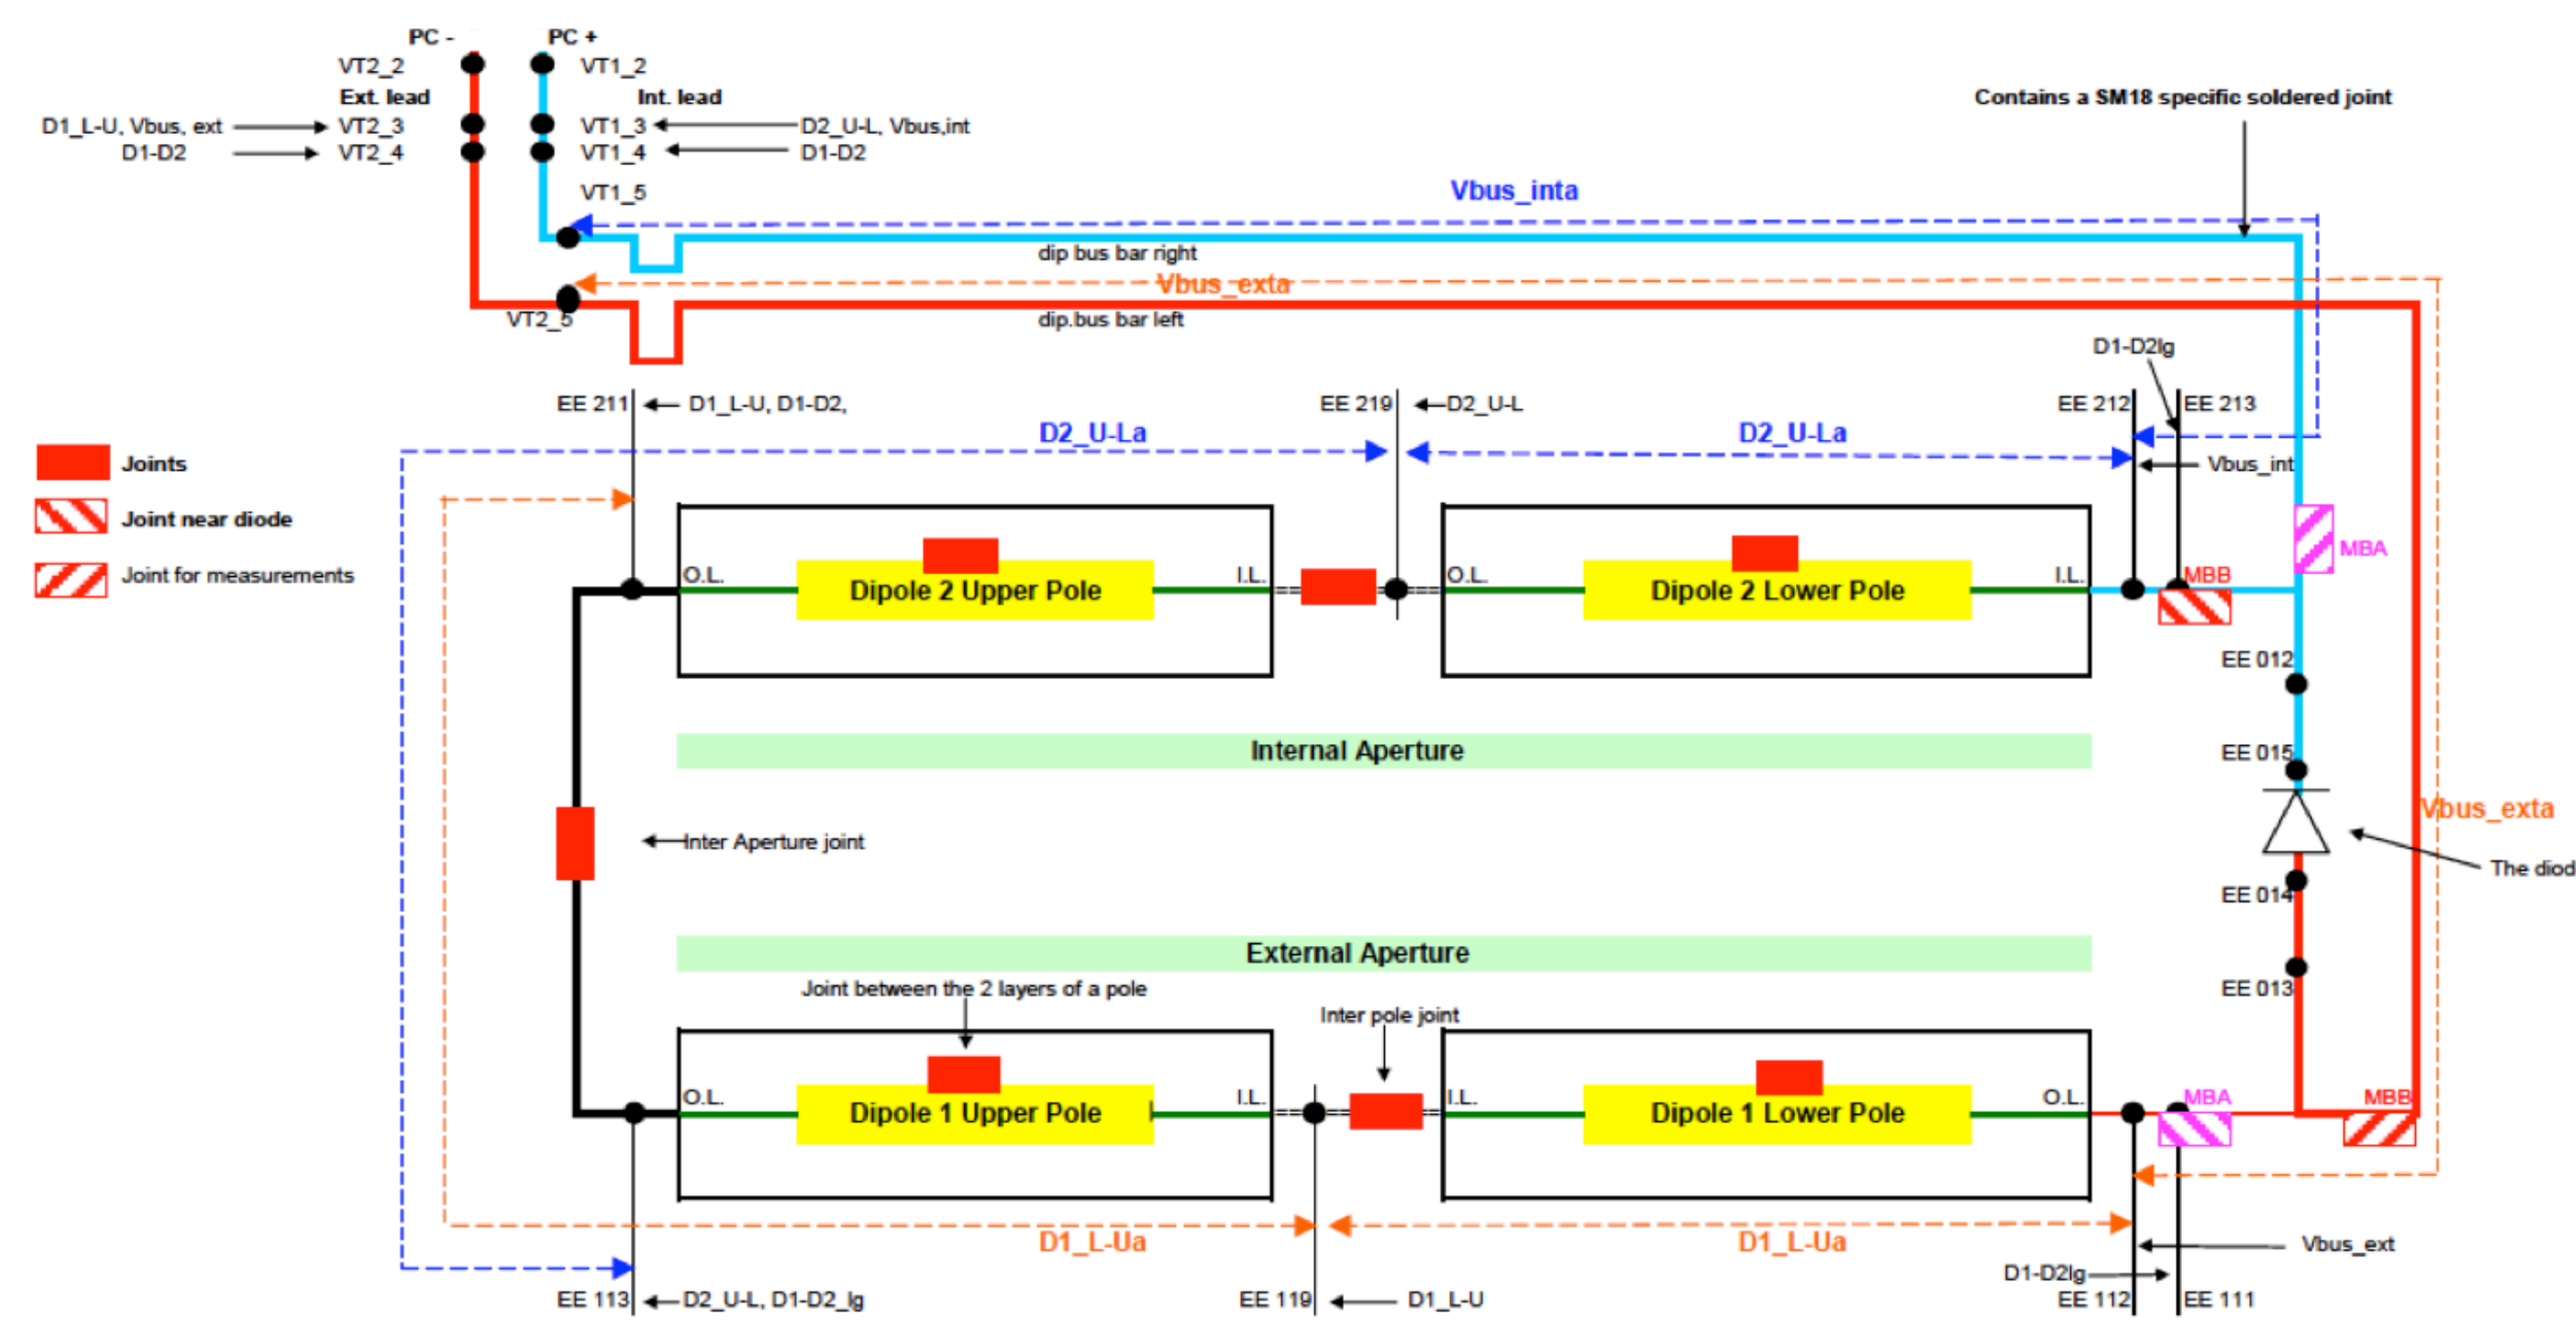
PC -
PC +
VT2_2
VT1_2
Ext. lead
Int. lead
D1_L-U, Vbus, ext
VT2_3
VT1_3
D2_U-L, Vbus,int
D1-D2
VT2_4
VT1_4
D1-D2
VT1_5
Contains a SM18 specific soldered joint
Vbus_inta
dip bus bar right
Vbus_exta
VT2_5
dip.bus bar left
D1-D2lg
EE 211
D1_L-U, D1-D2,
EE 219
D2_U-L
EE 212
EE 213
D2_U-La
D2_U-La
Vbus_int
Joints
Joint near diode
Joint for measurements
MBA
O.L.
Dipole 2 Upper Pole
I.L.
O.L.
Dipole 2 Lower Pole
I.L.
MBB
EE 012
Internal Aperture
EE 015
Vbus_exta
Inter Aperture joint
The diod
EE 014
External Aperture
Joint between the 2 layers of a pole
EE 013
Inter pole joint
O.L.
Dipole 1 Upper Pole
I.L.
I.L.
Dipole 1 Lower Pole
O.L.
MBA
MBB
D1_L-Ua
D1_L-Ua
Vbus_ext
D1-D2lg
EE 113
D2_U-L, D1-D2_lg
EE 119
D1_L-U
EE 112
EE 111